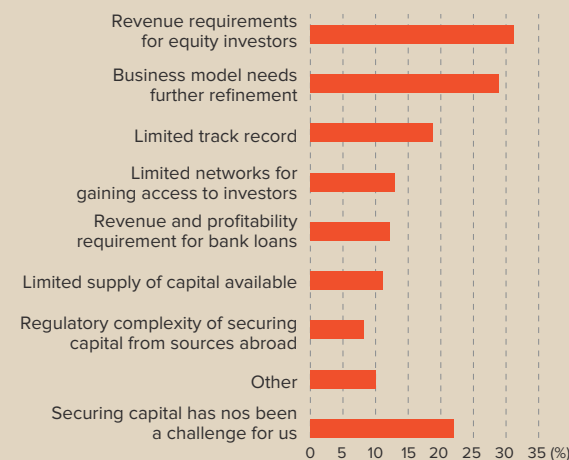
Revenue requirements for equity investors

Business model needs further refinement

Limited track record

Limited networks for gaining access to investors

Revenue and profitability requirement for bank loans

Limited supply of capital available

Regulatory complexity of securing capital from sources abroad

Other

Securing capital has nos been a challenge for us

0 5 10 15 20 25 30 35 (%)